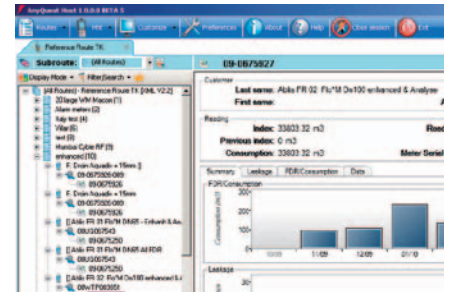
AnyQuest Host 1.0.0.0 BETA 5

Routes | Hm | Customize | Preferences | About | Help | Close session | Exit

Reference Route TX

Subroute: (All Routes)

Display Mode | Filter/Search

[All Routes] - Reference Route TX (XML V2.2)
20 large WM Macon (1)
Alarm meters (2)
Italy test (4)
Villar (6)
test (8)
Mundial Cyble RF (9)
enhanced (10)
F. Drain Aquadis + 15mm
09-0675926-089
09-0675926
F. Drain Aquadis + 15mm
09-0075926-089
09-0675926
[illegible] Ablis FR 21 Flo*M DN65 - Enhanced & An
08LG067543
09-0675250
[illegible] Ablis FR 21 Flo*M DN65 All FDR
08LG067543
09-0675250
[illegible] Ablis FR 32 Flo*M Dn100 enhanced & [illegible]
08wTP083051

09-0675927

Customer
Last name: Ablis FR 32 Flo*M Dn100 enhanced & Analyse
First name:

Reading
Index: 33803.32 m3
Previous index: 0 m3
Consumption: 33803.32 m3
Read
Meter Serial

Summary | Leakage | FDR/Consumption | Data
FDR/Consumption
300
200
100
Consumption (m3)
10/08 | 11/08 | 12/08 | 01/10

Leakage